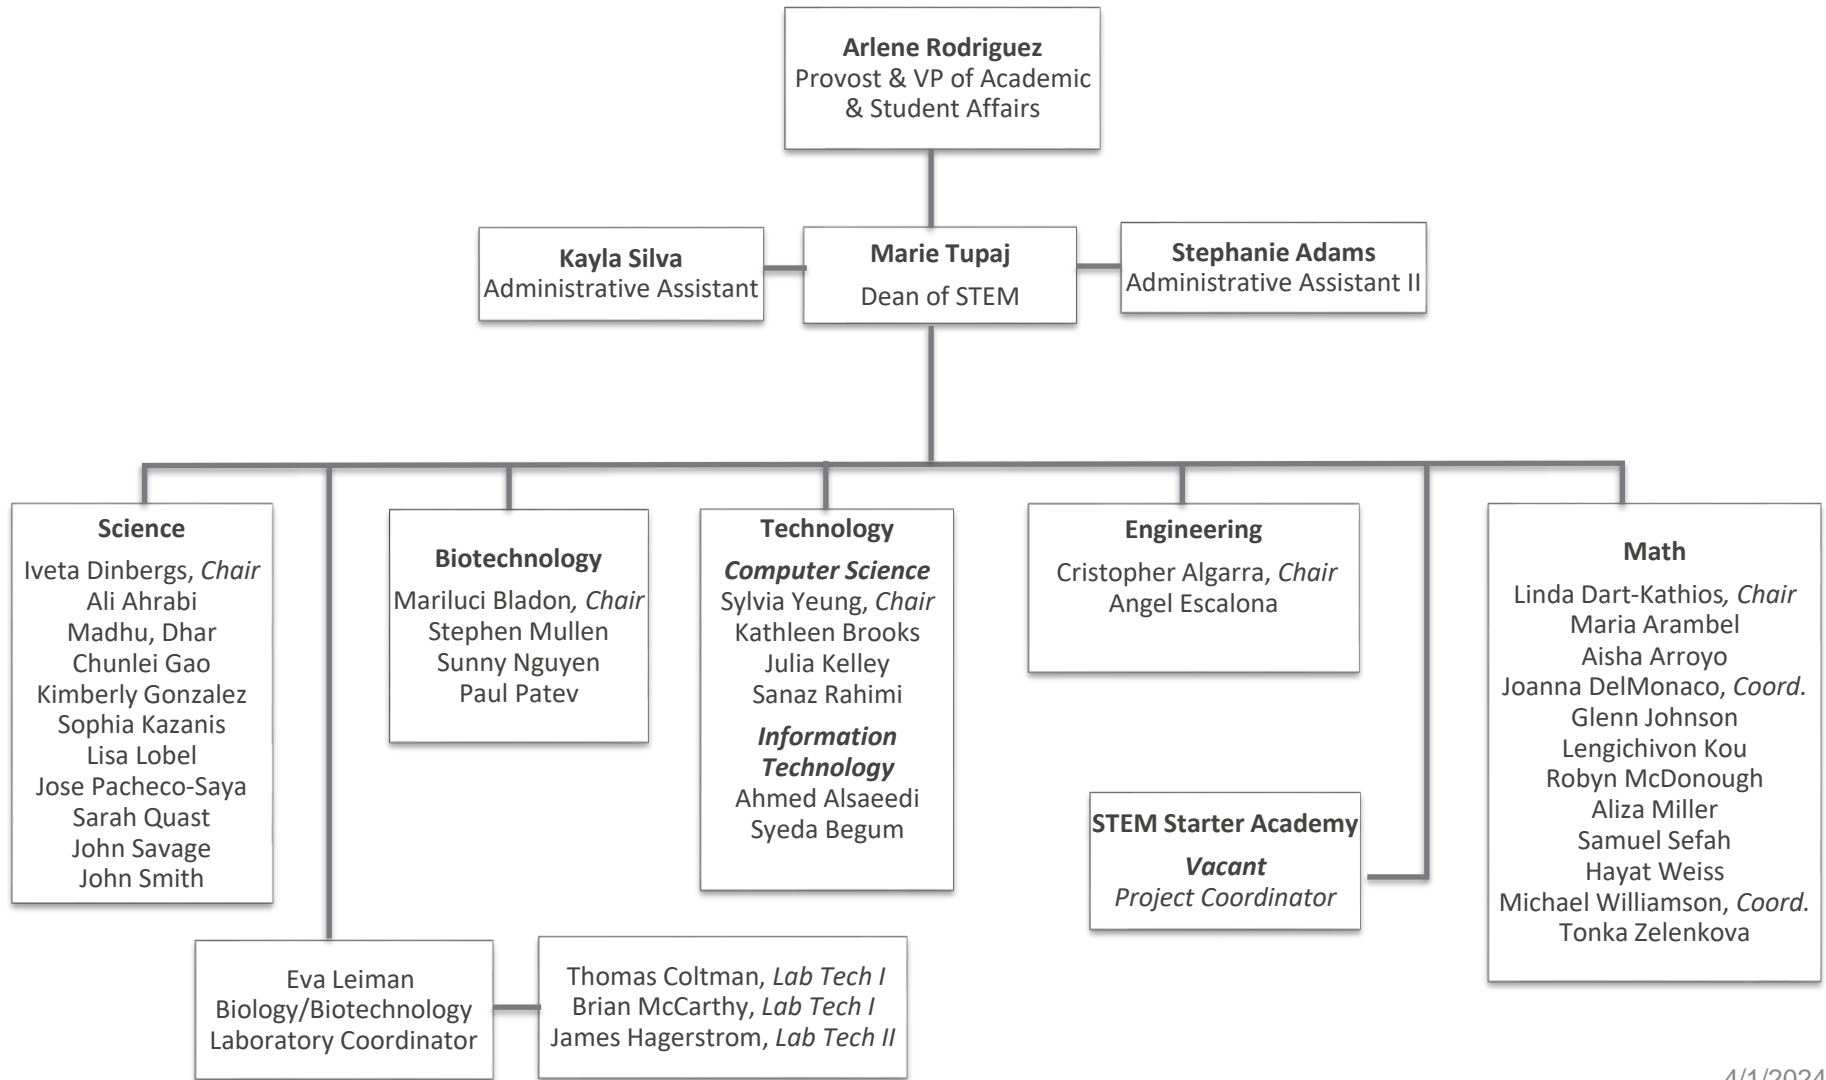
**Arlene Rodriguez**
Provost & VP of Academic & Student Affairs

**Kayla Silva**
Administrative Assistant

**Marie Tupaj**
Dean of STEM

**Stephanie Adams**
Administrative Assistant II

**Science**
Iveta Dinbergs, *Chair*
Ali Ahrabi
Madhu, Dhar
Chunlei Gao
Kimberly Gonzalez
Sophia Kazanis
Lisa Lobel
Jose Pacheco-Saya
Sarah Quast
John Savage
John Smith

**Biotechnology**
Mariluci Bladon, *Chair*
Stephen Mullen
Sunny Nguyen
Paul Patev

**Technology**
***Computer Science***
Sylvia Yeung, *Chair*
Kathleen Brooks
Julia Kelley
Sanaz Rahimi
***Information Technology***
Ahmed Alsaeedi
Syeda Begum

**Engineering**
Cristopher Algarra, *Chair*
Angel Escalona

**Math**
Linda Dart-Kathios, *Chair*
Maria Arambel
Aisha Arroyo
Joanna DelMonaco, *Coord.*
Glenn Johnson
Lengichivon Kou
Robyn McDonough
Aliza Miller
Samuel Sefah
Hayat Weiss
Michael Williamson, *Coord.*
Tonka Zelenkova

**STEM Starter Academy**
***Vacant***
*Project Coordinator*

Eva Leiman
Biology/Biotechnology Laboratory Coordinator

Thomas Coltman, *Lab Tech I*
Brian McCarthy, *Lab Tech I*
James Hagerstrom, *Lab Tech II*

4/1/2024